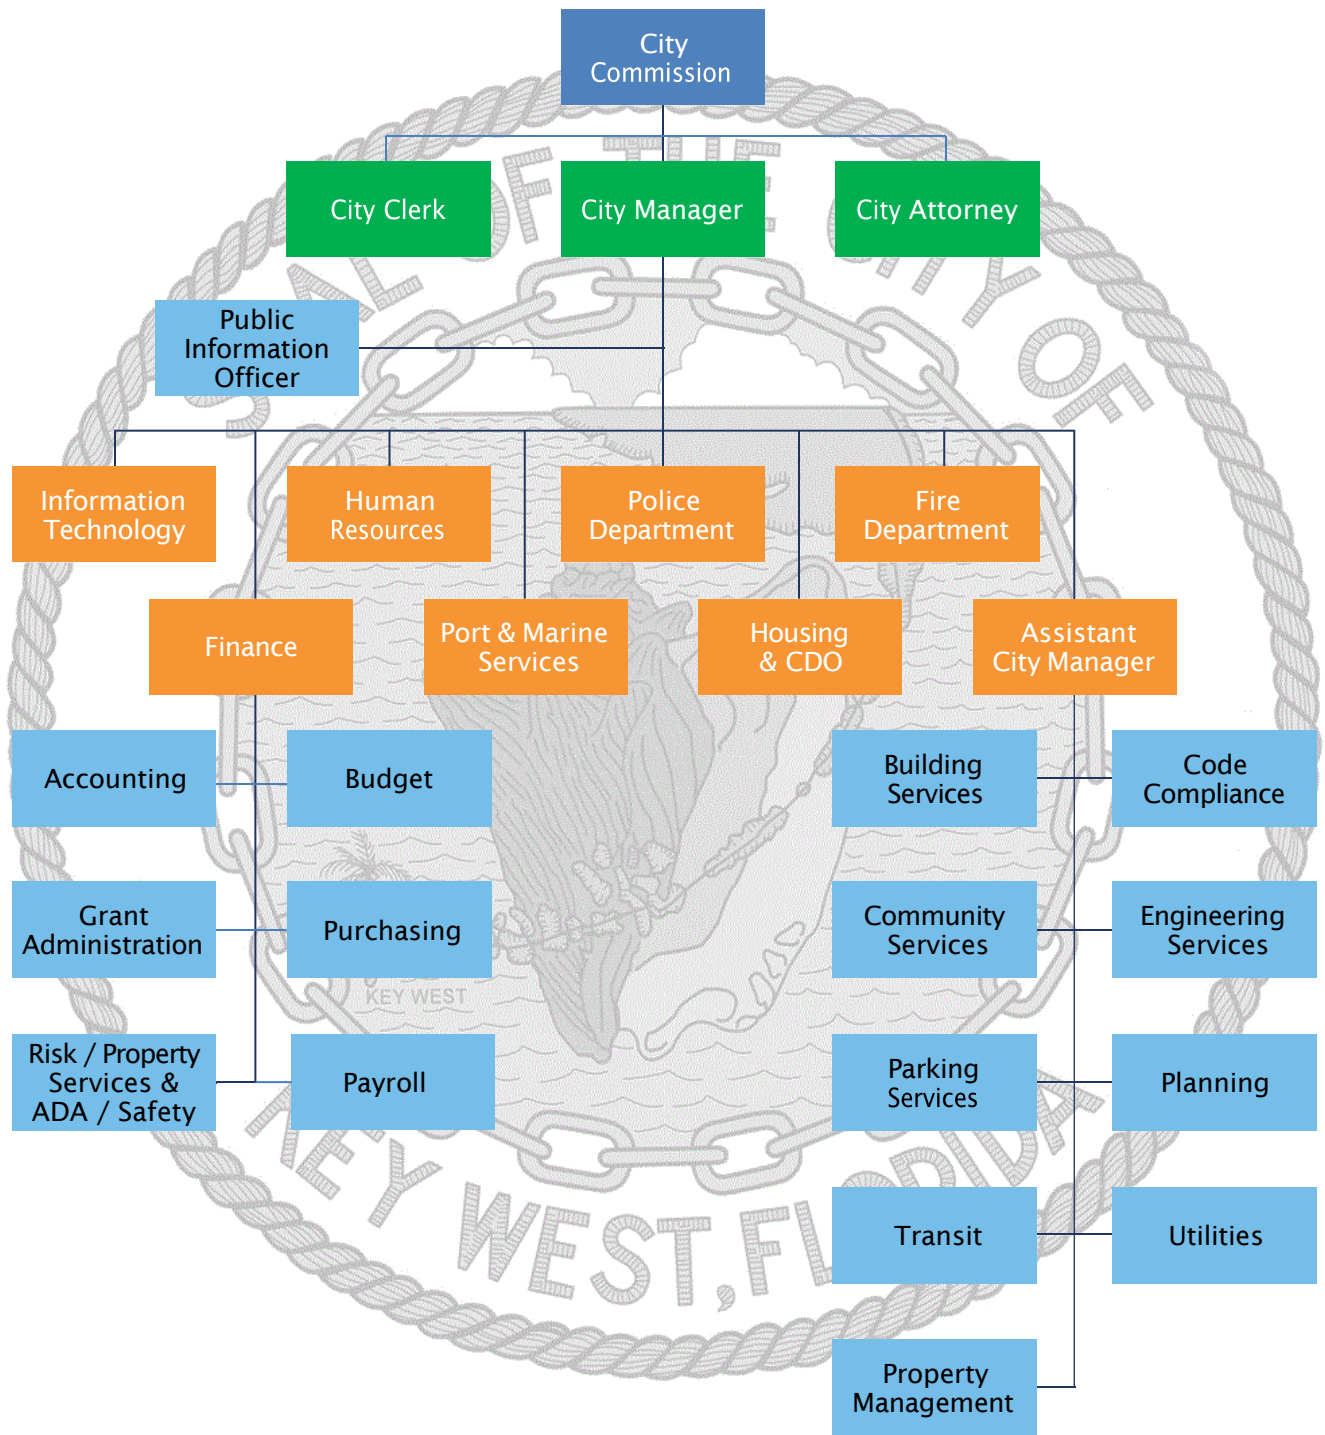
City Commission

City Clerk

City Manager

City Attorney

Public Information Officer

Information Technology

Human Resources

Police Department

Fire Department

Finance

Port & Marine Services

Housing & CDO

Assistant City Manager

Accounting

Budget

Building Services

Code Compliance

Grant Administration

Purchasing

Community Services

Engineering Services

Risk / Property Services & ADA / Safety

Payroll

Parking Services

Planning

Transit

Utilities

Property Management

SEAL OF THE CITY OF KEY WEST, FLORIDA

KEY WEST